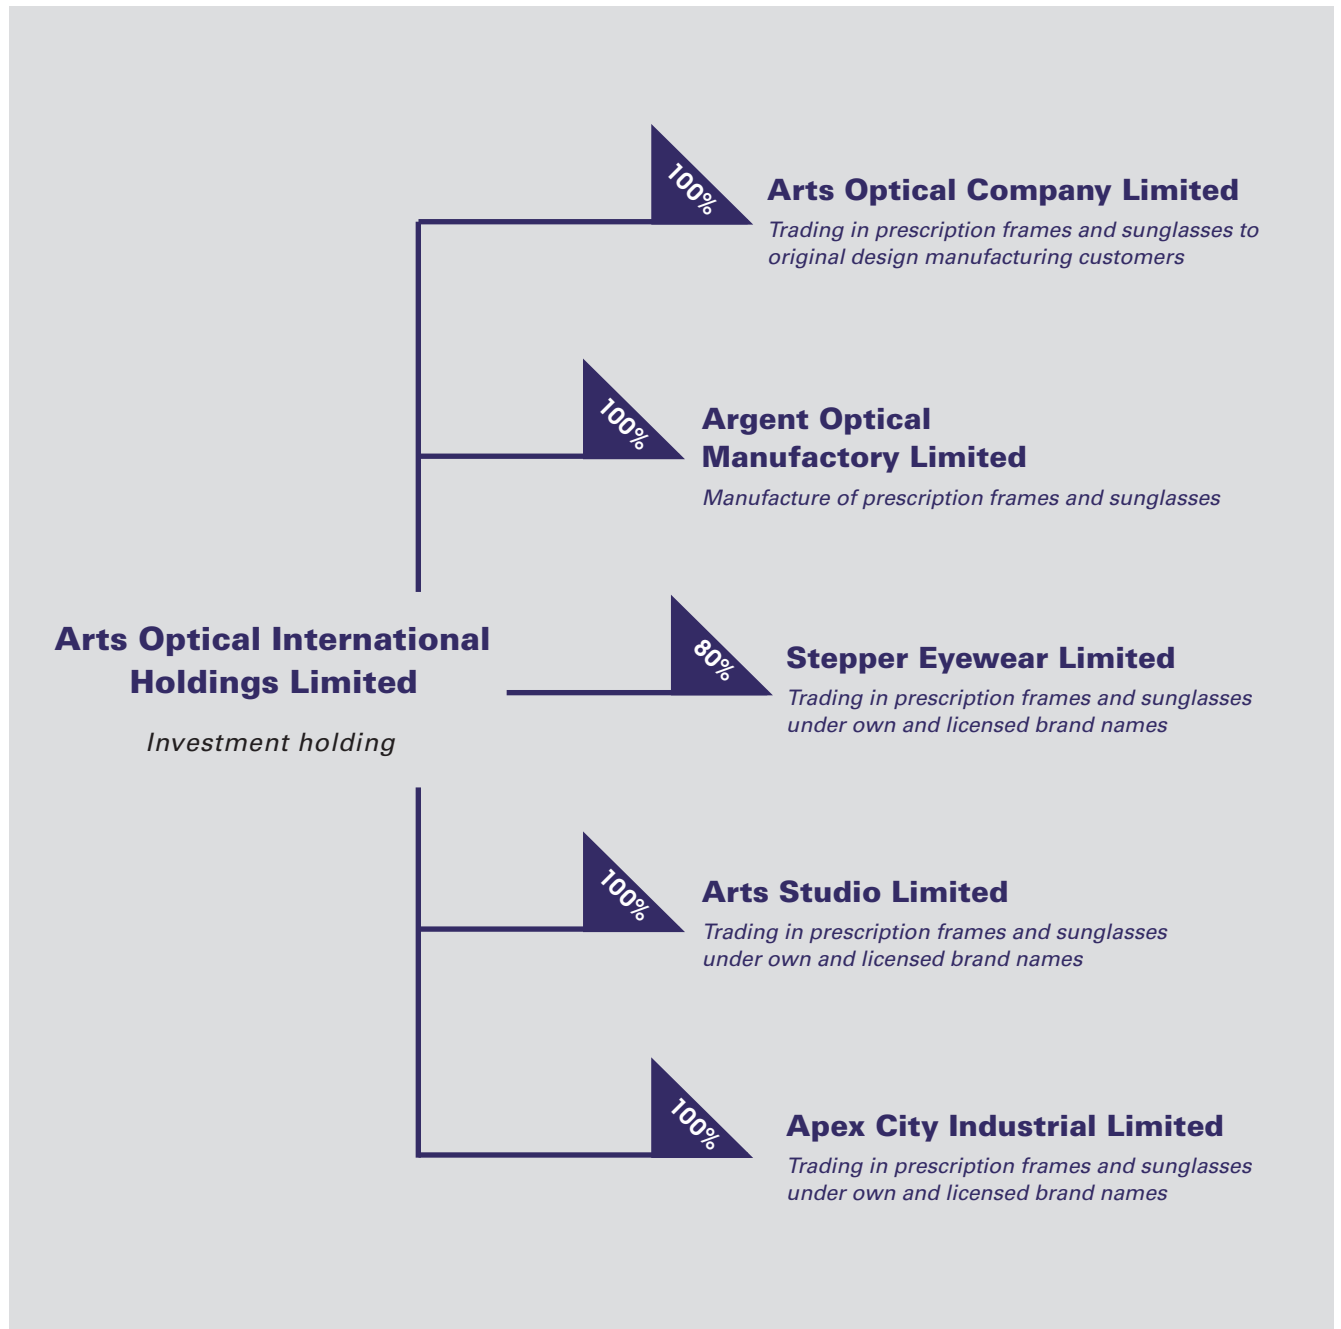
100%

Arts Optical Company Limited

Trading in prescription frames and sunglasses to original design manufacturing customers

100%

Argent Optical Manufactory Limited

Manufacture of prescription frames and sunglasses

Arts Optical International Holdings Limited

Investment holding

80%

Stepper Eyewear Limited

Trading in prescription frames and sunglasses under own and licensed brand names

100%

Arts Studio Limited

Trading in prescription frames and sunglasses under own and licensed brand names

100%

Apex City Industrial Limited

Trading in prescription frames and sunglasses under own and licensed brand names